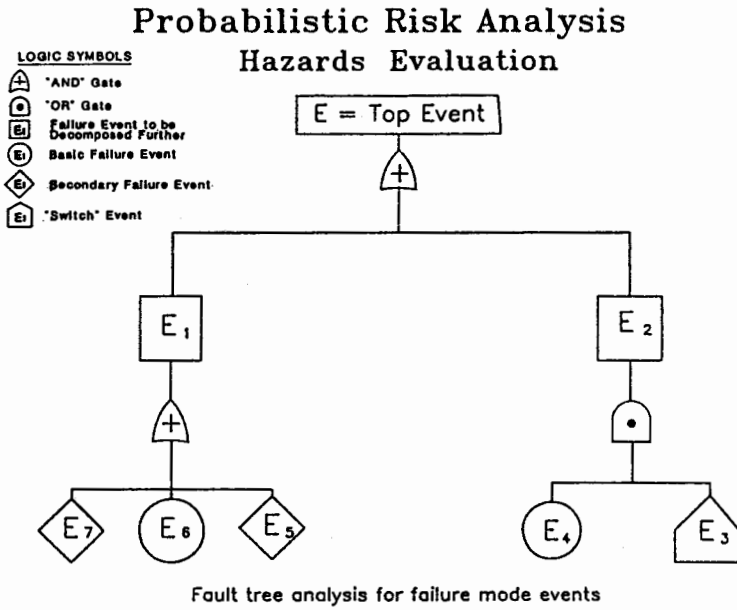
Probabilistic Risk Analysis
Hazards Evaluation

LOGIC SYMBOLS
"AND" Gate
"OR" Gate
$E_i$ Failure Event to be Decomposed Further
$E_i$ Basic Failure Event
$E_i$ Secondary Failure Event
$E_i$ "Switch" Event

E = Top Event

$E_1$

$E_2$

$E_7$

$E_6$

$E_5$

$E_4$

$E_3$

Fault tree analysis for failure mode events